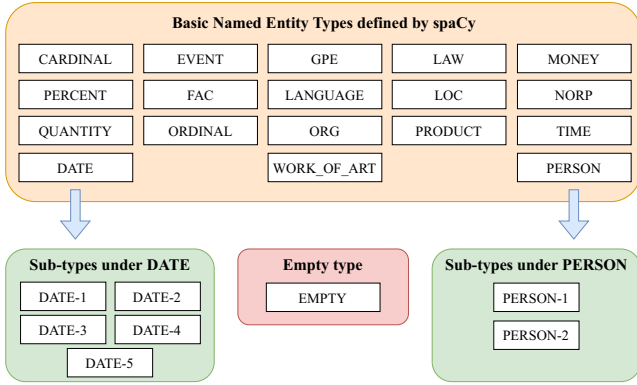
Basic Named Entity Types defined by spaCy

CARDINAL
EVENT
GPE
LAW
MONEY
PERCENT
FAC
LANGUAGE
LOC
NORP
QUANTITY
ORDINAL
ORG
PRODUCT
TIME
DATE
WORK_OF_ART
PERSON

Sub-types under DATE
DATE-1
DATE-2
DATE-3
DATE-4
DATE-5

Empty type
EMPTY

Sub-types under PERSON
PERSON-1
PERSON-2